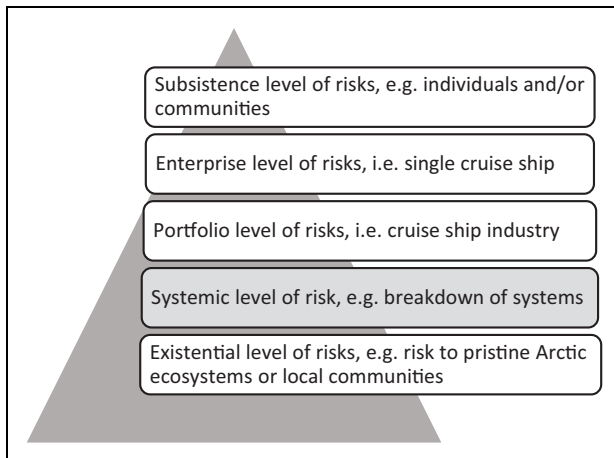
Subsistence level of risks, e.g. individuals and/or communities

Enterprise level of risks, i.e. single cruise ship

Portfolio level of risks, i.e. cruise ship industry

Systemic level of risk, e.g. breakdown of systems

Existential level of risks, e.g. risk to pristine Arctic ecosystems or local communities